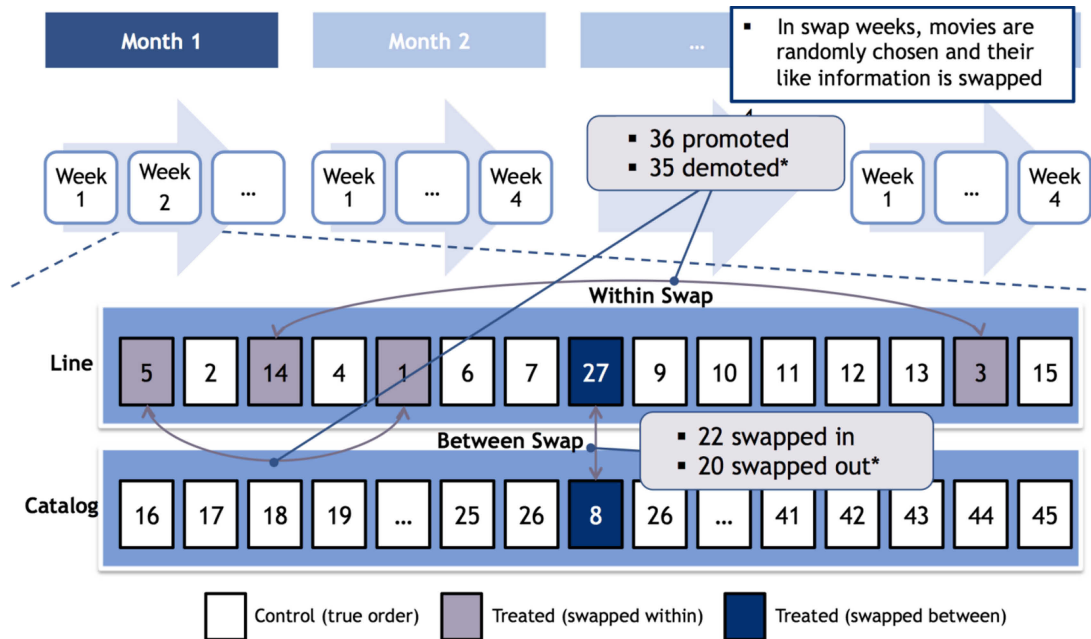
Month 1

Month 2

...

▪ In swap weeks, movies are randomly chosen and their like information is swapped

Week 1

Week 2

...

Week 1

...

Week 4

▪ 36 promoted
▪ 35 demoted*

Week 1

...

Week 4

Within Swap

Line

| 5 | 2 | 14 | 4 | 1 | 6 | 7 | 27 | 9 | 10 | 11 | 12 | 13 | 3 | 15 |
|---|---|---|---|---|---|---|---|---|---|---|---|---|---|---|

Between Swap

▪ 22 swapped in
▪ 20 swapped out*

Catalog

| 16 | 17 | 18 | 19 | ... | 25 | 26 | 8 | 26 | ... | 41 | 42 | 43 | 44 | 45 |
|---|---|---|---|---|---|---|---|---|---|---|---|---|---|---|

Control (true order)

Treated (swapped within)

Treated (swapped between)